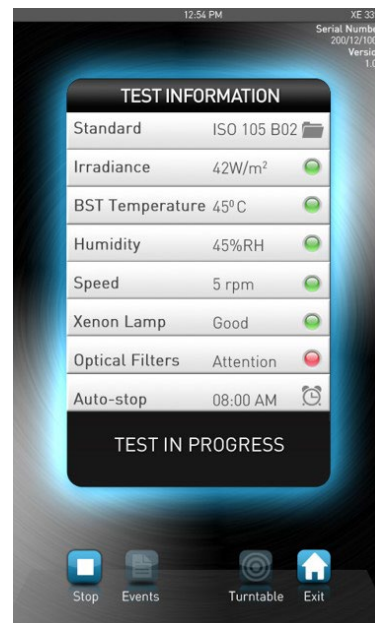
12:54 PM

XE 33
Serial Numbe
200/12/100
Versio
1.0

TEST INFORMATION

| | |
|---|---|
| Standard | ISO 105 B02 |
| Irradiance | 42W/m² |
| BST Temperature | 45° C |
| Humidity | 45%RH |
| Speed | 5 rpm |
| Xenon Lamp | Good |
| Optical Filters | Attention |
| Auto-stop | 08:00 AM |

TEST IN PROGRESS

Stop
Events
Turntable
Exit